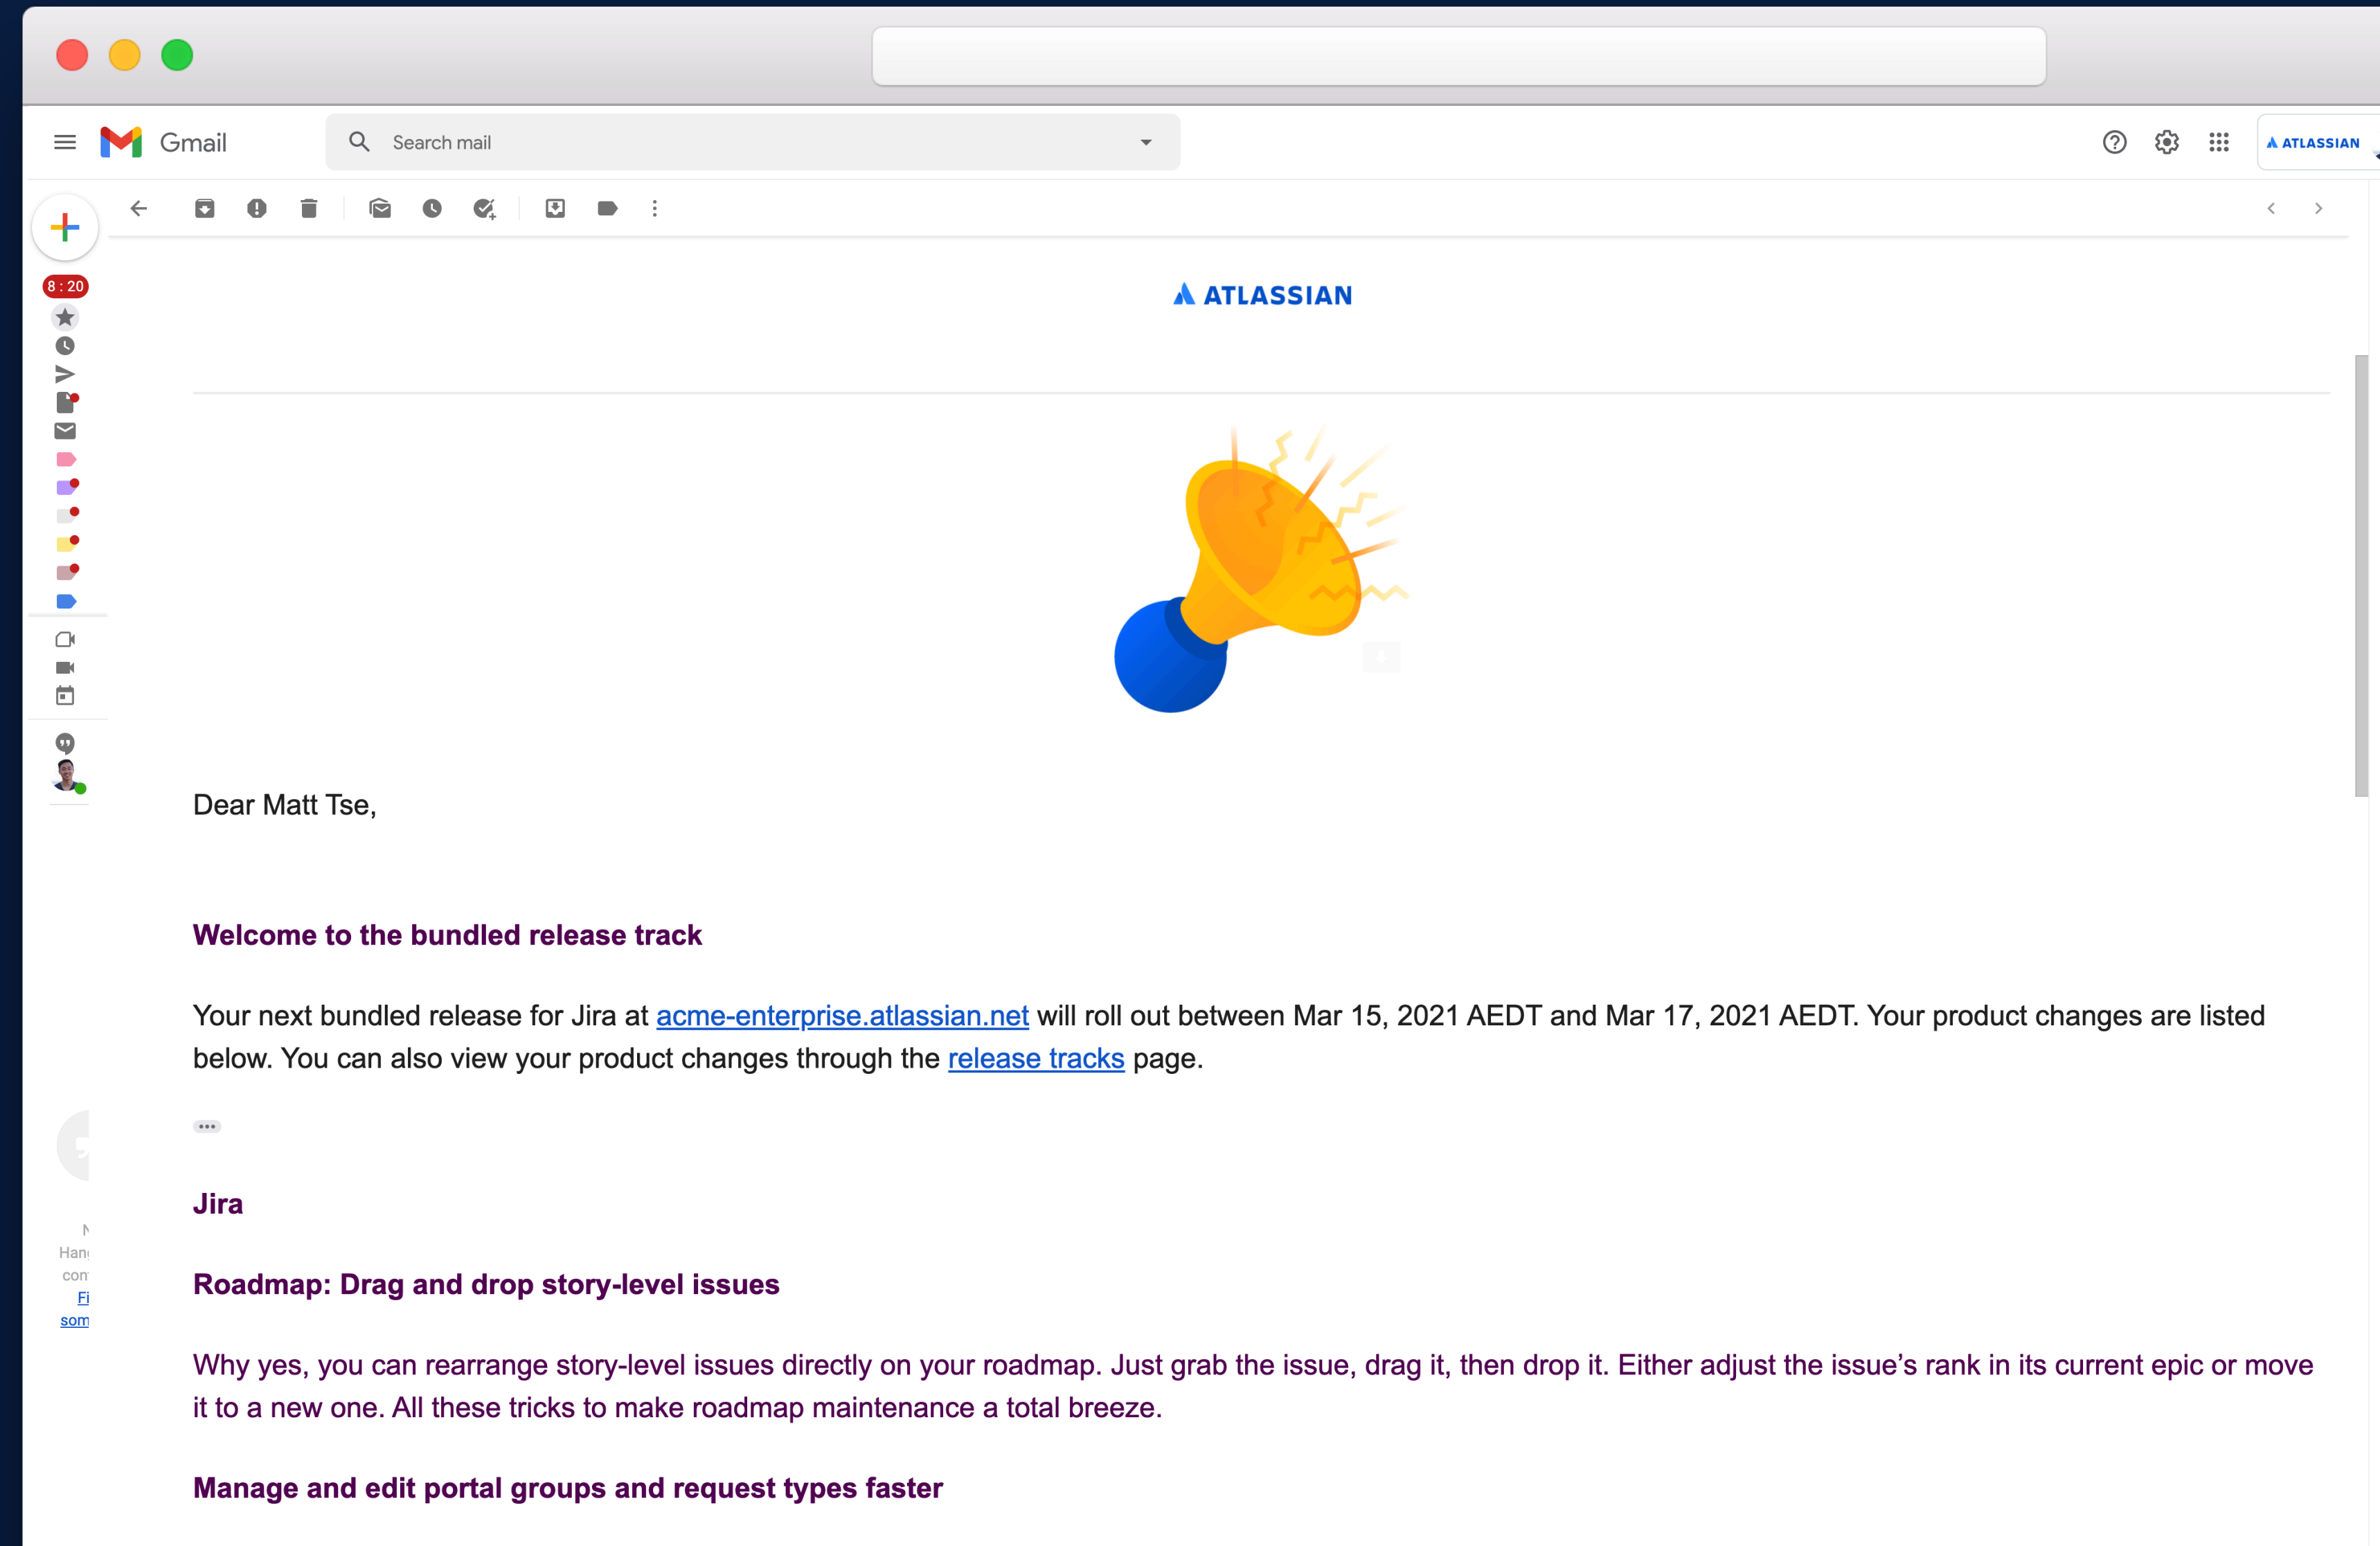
Gmail

Search mail

ATLASSIAN

8 : 20

ATLASSIAN

Dear Matt Tse,

Welcome to the bundled release track

Your next bundled release for Jira at acme-enterprise.atlassian.net will roll out between Mar 15, 2021 AEDT and Mar 17, 2021 AEDT. Your product changes are listed below. You can also view your product changes through the release tracks page.

Jira

Roadmap: Drag and drop story-level issues

Why yes, you can rearrange story-level issues directly on your roadmap. Just grab the issue, drag it, then drop it. Either adjust the issue's rank in its current epic or move it to a new one. All these tricks to make roadmap maintenance a total breeze.

Manage and edit portal groups and request types faster

N
Han
con
Fi
som